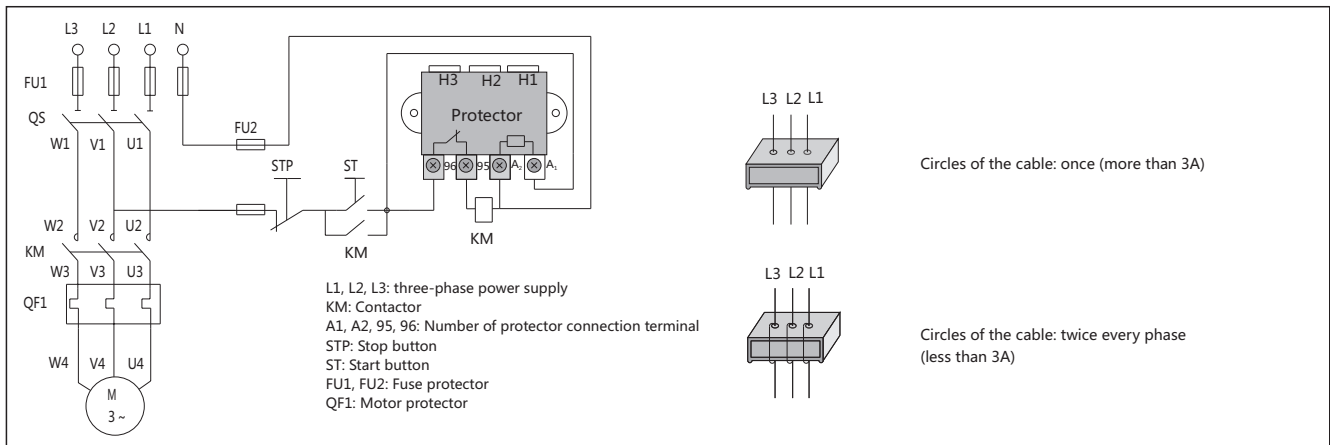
L3 L2 L1 N

FU1

QS

W1 V1 U1

FU2

H3 H2 H1

Protector

96 95 $A_2$ $A_1$

STP ST

W2 V2 U2

KM

KM

KM

W3 V3 U3

QF1

W4 V4 U4

M
3 ~

L1, L2, L3: three-phase power supply
KM: Contactor
A1, A2, 95, 96: Number of protector connection terminal
STP: Stop button
ST: Start button
FU1, FU2: Fuse protector
QF1: Motor protector

L3 L2 L1

Circles of the cable: once (more than 3A)

L3 L2 L1

Circles of the cable: twice every phase (less than 3A)